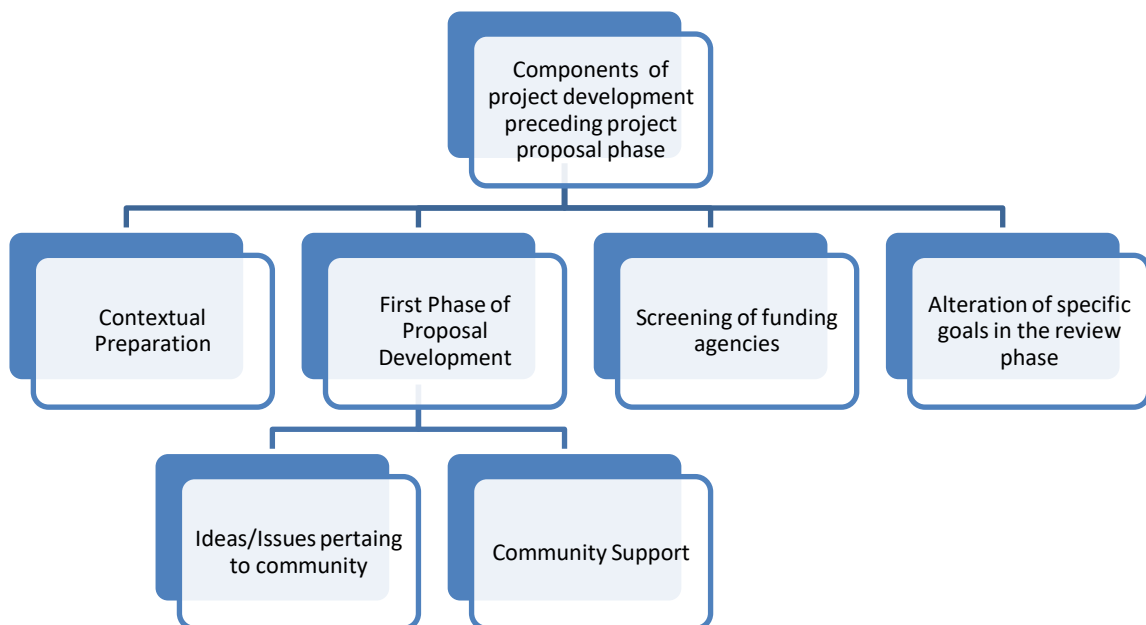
Components of project development preceding project proposal phase

Contextual Preparation

First Phase of Proposal Development

Screening of funding agencies

Alteration of specific goals in the review phase

Ideas/Issues pertaing to community

Community Support